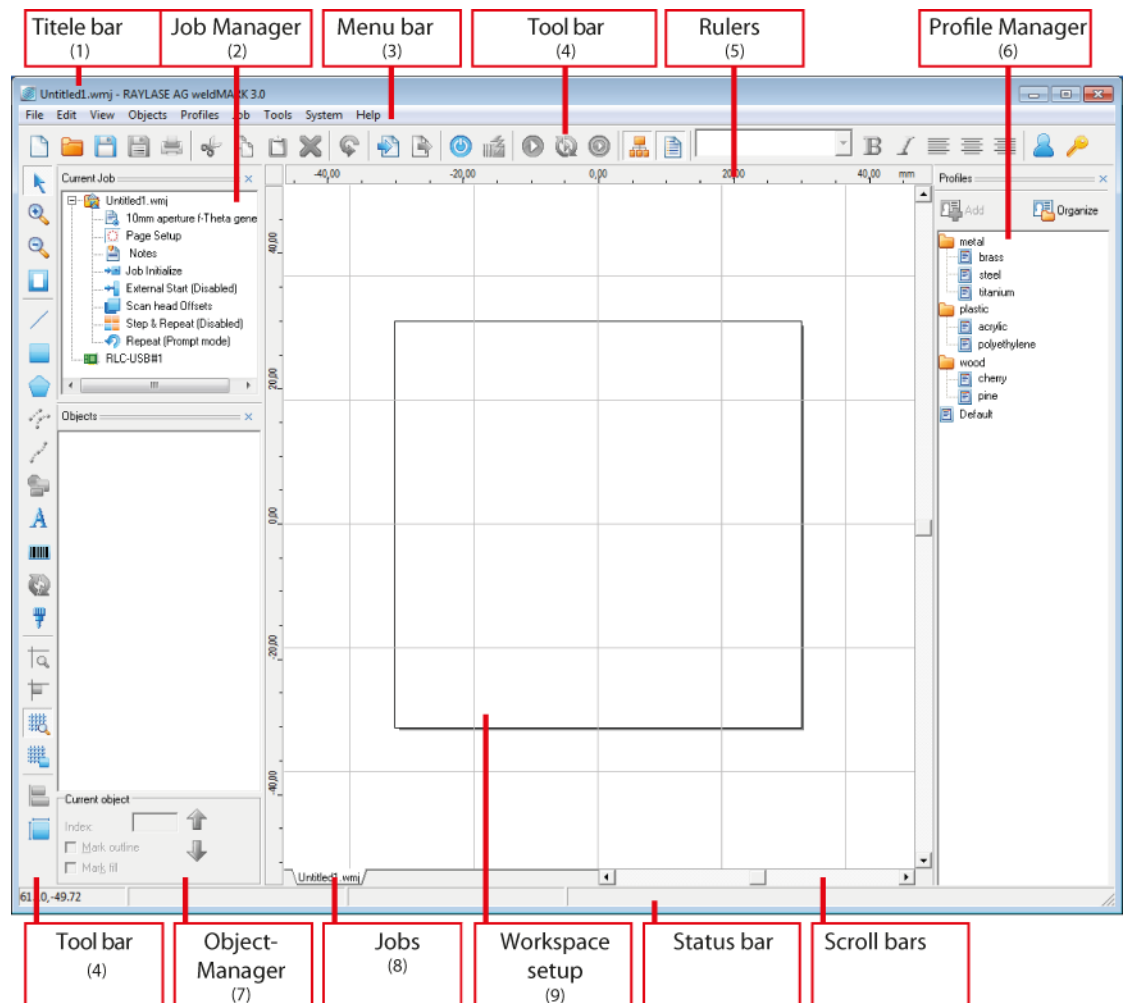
Titele bar (1)

Job Manager (2)

Menu bar (3)

Tool bar (4)

Rulers (5)

Profile Manager (6)

Untitled1.wmj - RAYLASE AG weldMARK 3.0

File Edit View Objects Profiles Job Tools System Help

Current Job

Untitled1.wmj
10mm aperture f-Theta gene
Page Setup
Notes
Job Initialize
External Start (Disabled)
Scan head Offsets
Step & Repeat (Disabled)
Repeat (Prompt mode)
RLC-USB#1

Objects

Current object
Index
Mark outline
Mark fill

-40,00 -20,00 0,00 20,00 40,00 mm

40,00
20,00
0,00
-20,00
-40,00

Untitled1.wmj

Profiles
Add
Organize
metal
brass
steel
titanium
plastic
acrylic
polyethylene
wood
cherry
pine
Default

61.20,-49.72

Tool bar (4)

Object-Manager (7)

Jobs (8)

Workspace setup (9)

Status bar

Scroll bars